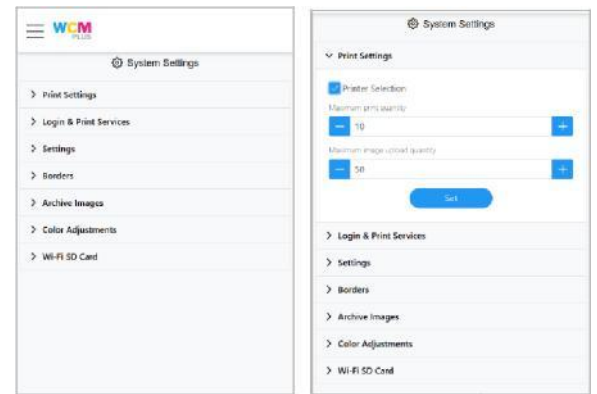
WCM PLUS

System Settings

> Print Settings

> Login & Print Services

> Settings

> Borders

> Archive Images

> Color Adjustments

> Wi-Fi SD Card

System Settings

Print Settings

Printer Selection

Maximum print quantity

10

Maximum image upload quantity

50

Set

> Login & Print Services

> Settings

> Borders

> Archive Images

> Color Adjustments

> Wi-Fi SD Card